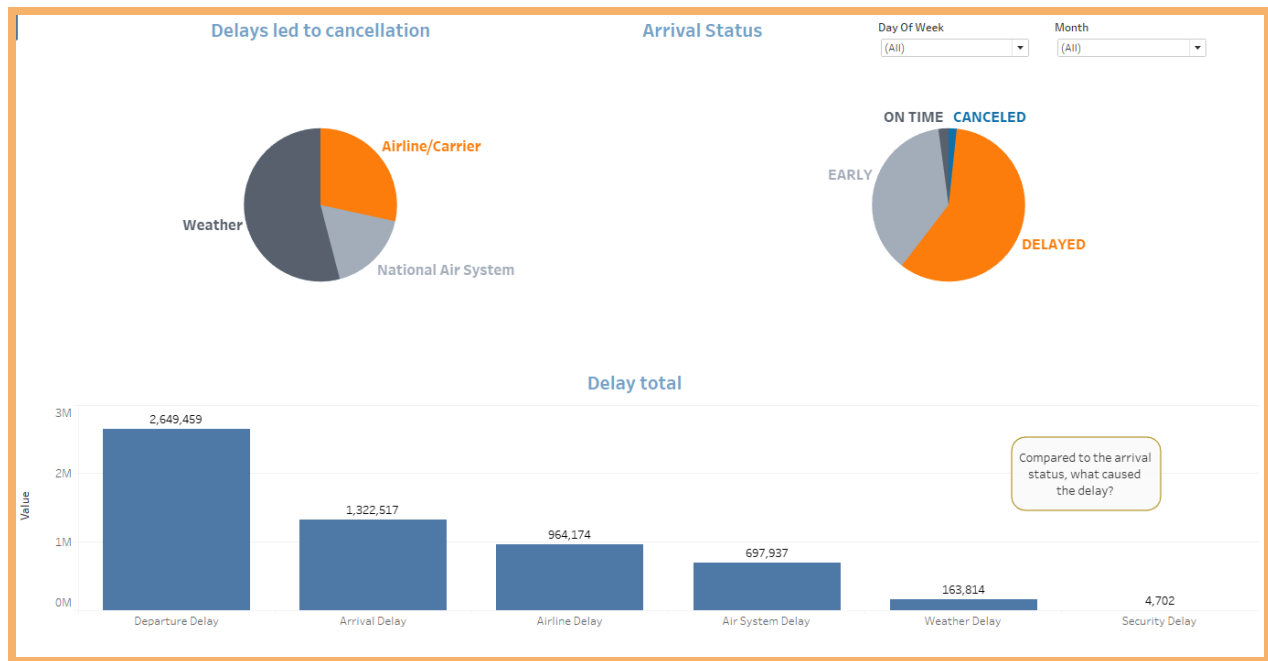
Delays led to cancellation

Arrival Status

Day Of Week
(All)

Month
(All)

Airline/Carrier

Weather

National Air System

ON TIME

CANCELED

EARLY

DELAYED

Delay total

3M

2M

1M

0M

Value

2,649,459

1,322,517

964,174

697,937

163,814

4,702

Compared to the arrival status, what caused the delay?

Departure Delay

Arrival Delay

Airline Delay

Air System Delay

Weather Delay

Security Delay